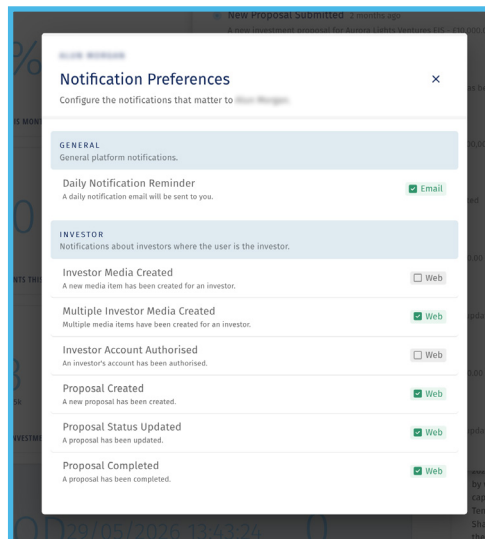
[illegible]
Notification Preferences
×
Configure the notifications that matter to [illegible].

GENERAL
General platform notifications.

Daily Notification Reminder
A daily notification email will be sent to you.
Email

INVESTOR
Notifications about investors where the user is the investor.

Investor Media Created
A new media item has been created for an investor.
Web

Multiple Investor Media Created
Multiple media items have been created for an investor.
Web

Investor Account Authorised
An investor's account has been authorised.
Web

Proposal Created
A new proposal has been created.
Web

Proposal Status Updated
A proposal has been updated.
Web

Proposal Completed
A proposal has been completed.
Web

New Proposal Submitted 2 months ago
A new investment proposal for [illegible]
29/05/2026 13:43:24